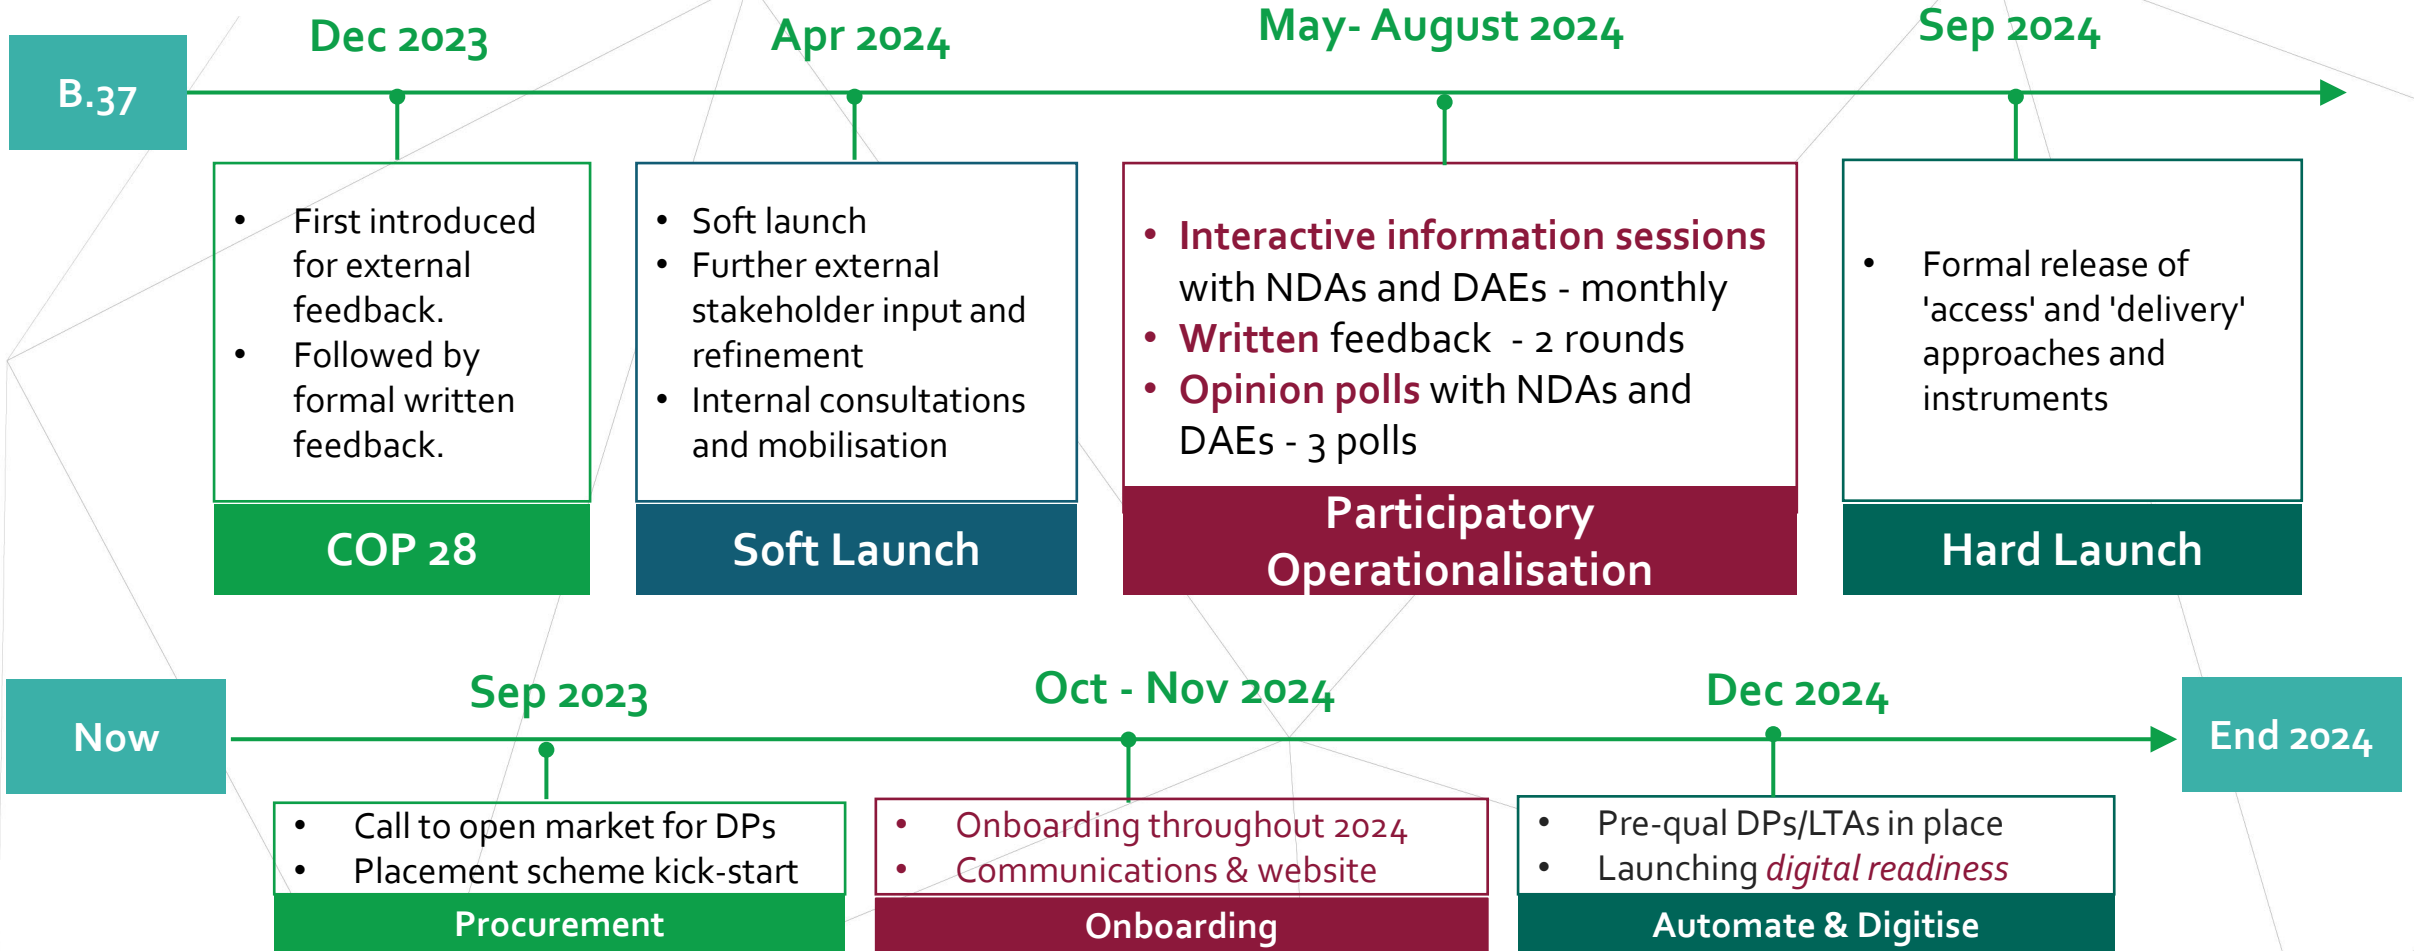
B.37

Dec 2023

Apr 2024

May- August 2024

Sep 2024

- First introduced for external feedback.
- Followed by formal written feedback.

COP 28

- Soft launch
- Further external stakeholder input and refinement
- Internal consultations and mobilisation

Soft Launch

- Interactive information sessions with NDAs and DAEs - monthly
- Written feedback - 2 rounds
- Opinion polls with NDAs and DAEs - 3 polls

Participatory Operationalisation

- Formal release of 'access' and 'delivery' approaches and instruments

Hard Launch

Now

Sep 2023

Oct - Nov 2024

Dec 2024

End 2024

- Call to open market for DPs
- Placement scheme kick-start

Procurement

- Onboarding throughout 2024
- Communications & website

Onboarding

- Pre-qual DPs/LTAs in place
- Launching digital readiness

Automate & Digitise